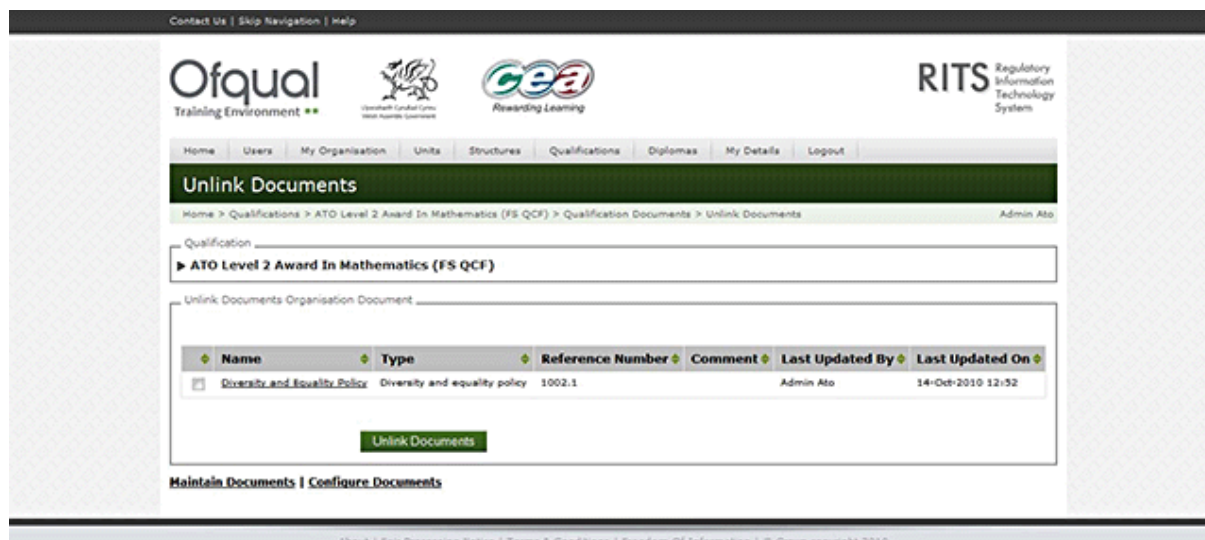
Contact Us | Skip Navigation | Help

Ofqual
Training Environment

Llywodraeth Cynulliad Cymru
Welsh Assembly Government

cea
Rewarding Learning

RITS Regulatory Information Technology System

Home | Users | My Organisation | Units | Structures | Qualifications | Diplomas | My Details | Logout

Unlink Documents

Home > Qualifications > ATO Level 2 Award In Mathematics (FS QCF) > Qualification Documents > Unlink Documents

Admin Ato

Qualification

▶ ATO Level 2 Award In Mathematics (FS QCF)

Unlink Documents Organisation Document

| | Name | Type | Reference Number | Comment | Last Updated By | Last Updated On |
|---|---|---|---|---|---|---|
| | Diversity and Equality Policy | Diversity and equality policy | 1002.1 | | Admin Ato | 14-Oct-2010 12:52 |

Unlink Documents

Maintain Documents | Configure Documents

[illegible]